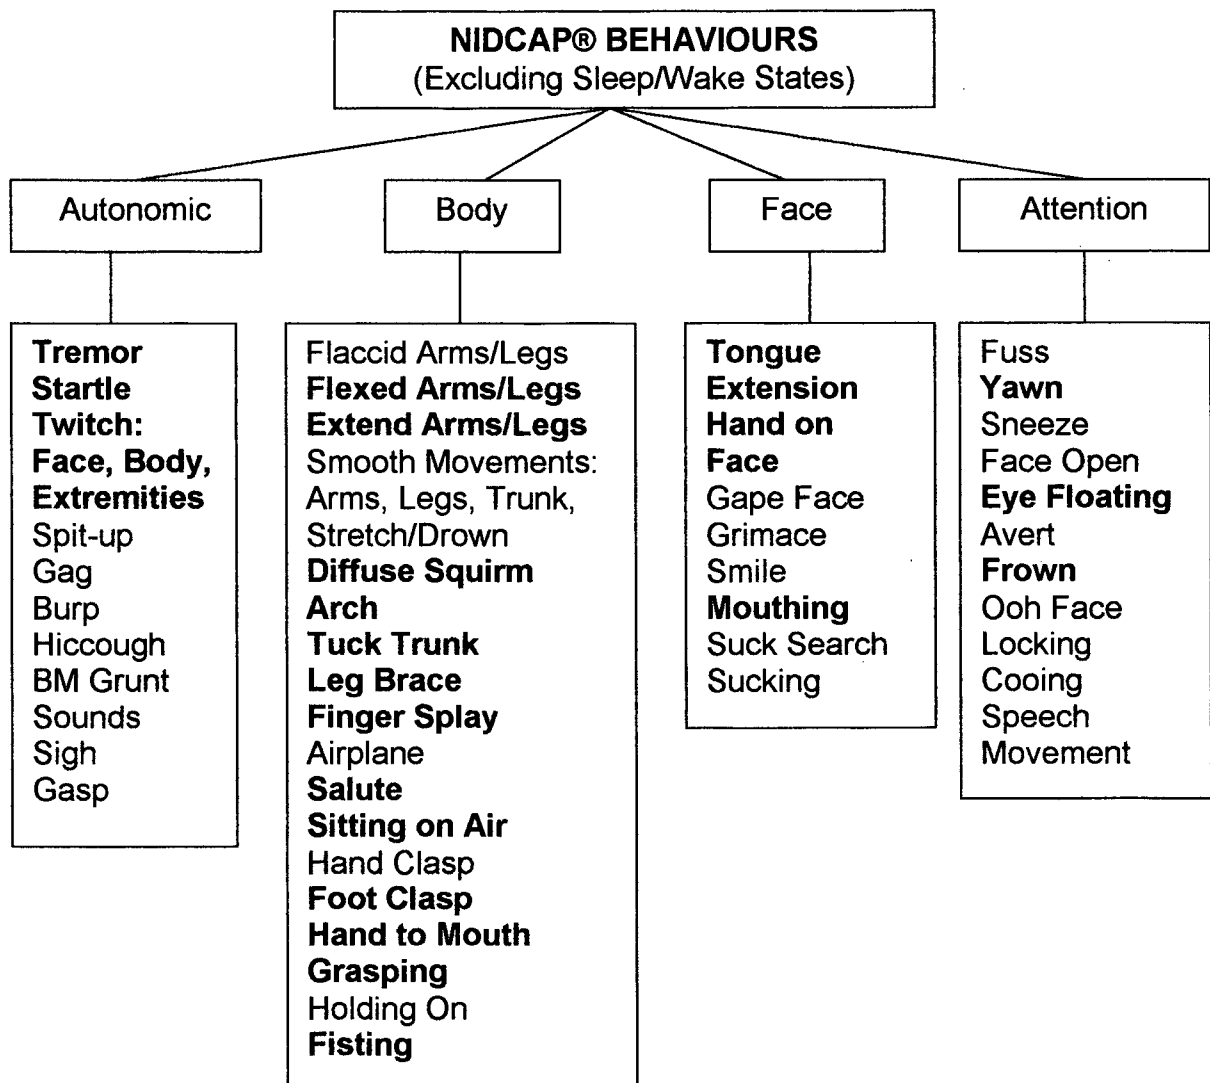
NIDCAP® BEHAVIOURS
(Excluding Sleep/Wake States)

Autonomic

Tremor
Startle
Twitch:
Face, Body, Extremities
Spit-up
Gag
Burp
Hiccough
BM Grunt
Sounds
Sigh
Gasp

Body

Flaccid Arms/Legs
Flexed Arms/Legs
Extend Arms/Legs
Smooth Movements: Arms, Legs, Trunk, Stretch/Drown
Diffuse Squirm
Arch
Tuck Trunk
Leg Brace
Finger Splay
Airplane
Salute
Sitting on Air
Hand Clasp
Foot Clasp
Hand to Mouth
Grasping
Holding On
Fisting

Face

Tongue Extension
Hand on Face
Gape Face
Grimace
Smile
Mouthing
Suck Search
Sucking

Attention

Fuss
Yawn
Sneeze
Face Open
Eye Floating
Avert
Frown
Ooh Face
Locking
Cooing
Speech
Movement